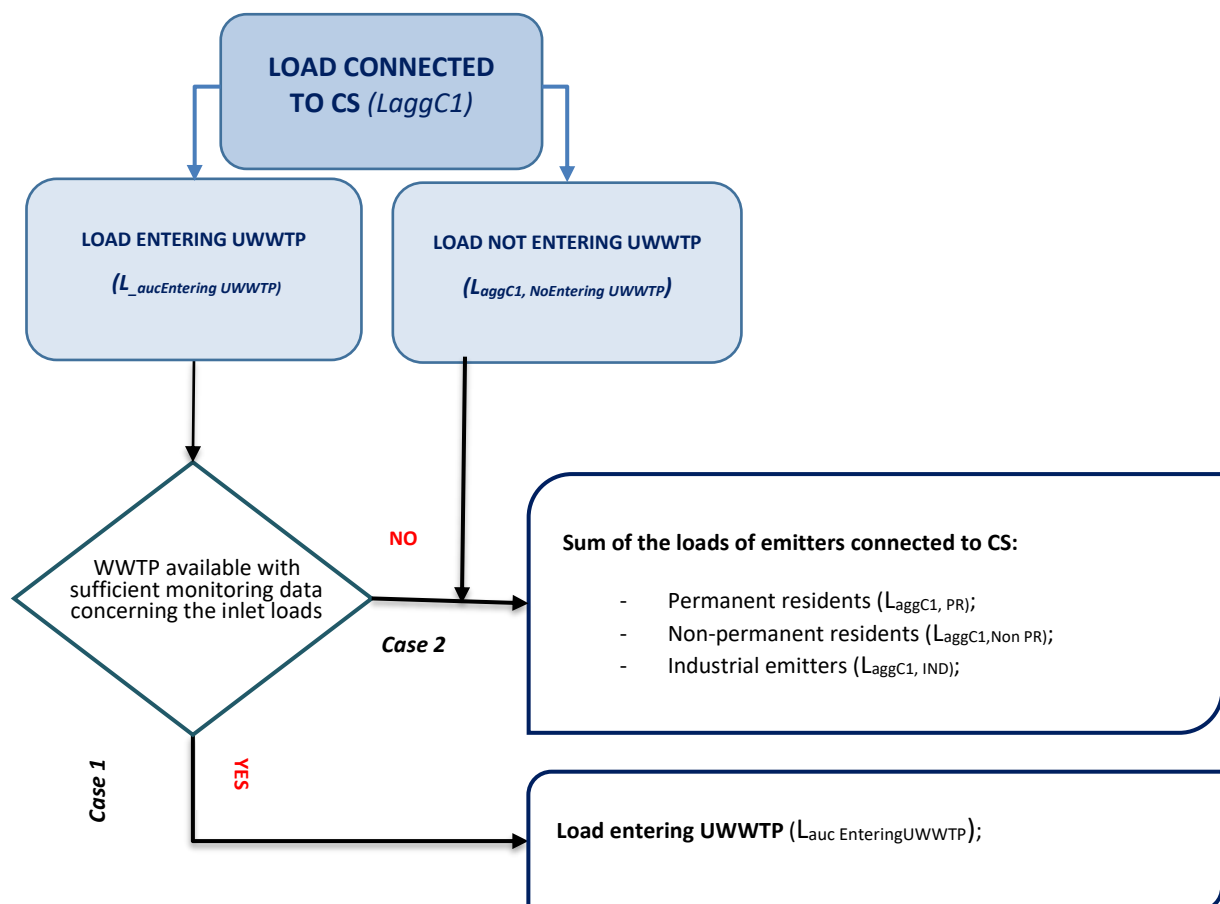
LOAD CONNECTED TO CS (LaggC1)

LOAD ENTERING UWWTP

($L_{\_aucEntering\ UWWTP}$)

LOAD NOT ENTERING UWWTP

($L_{aggC1,\ NoEntering\ UWWTP}$)

WWTP available with sufficient monitoring data concerning the inlet loads

NO

Case 2

Sum of the loads of emitters connected to CS:

- Permanent residents ($L_{aggC1,\ PR}$);
- Non-permanent residents ($L_{aggC1,Non\ PR}$);
- Industrial emitters ($L_{aggC1,\ IND}$);

Case 1

YES

Load entering UWWTP ($L_{auc\ EnteringUWWTP}$);